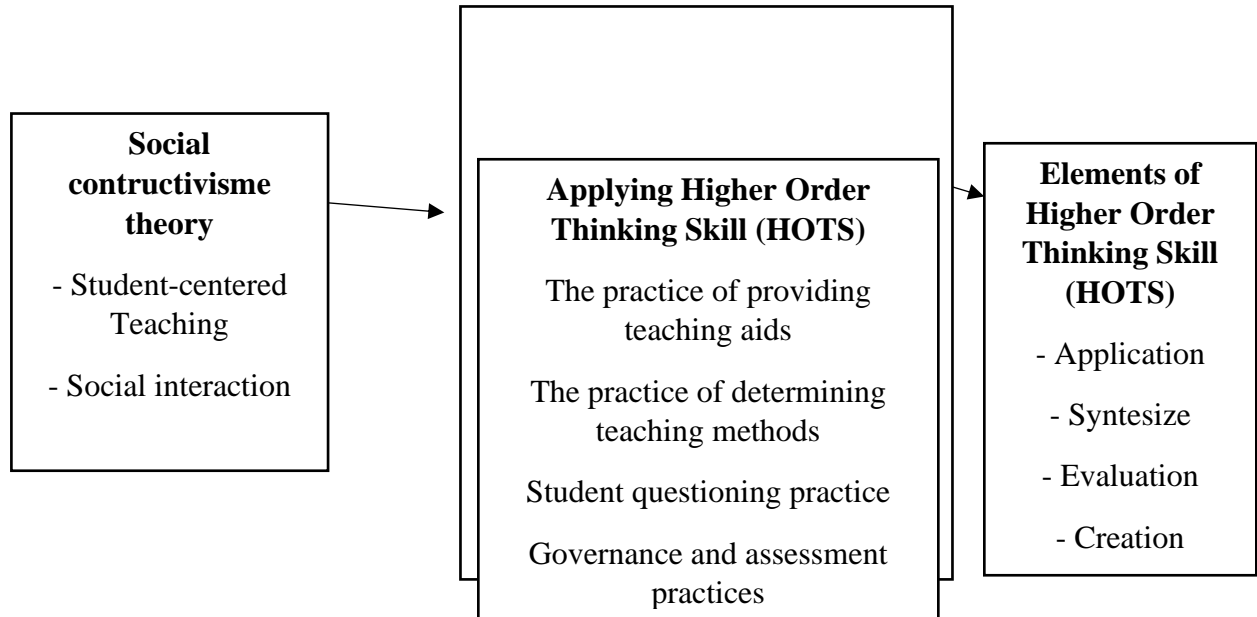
**Social contructivisme theory**

- Student-centered Teaching

- Social interaction

**Applying Higher Order Thinking Skill (HOTS)**

The practice of providing teaching aids

The practice of determining teaching methods

Student questioning practice

Governance and assessment practices

**Elements of Higher Order Thinking Skill (HOTS)**

- Application

- Syntesize

- Evaluation

- Creation